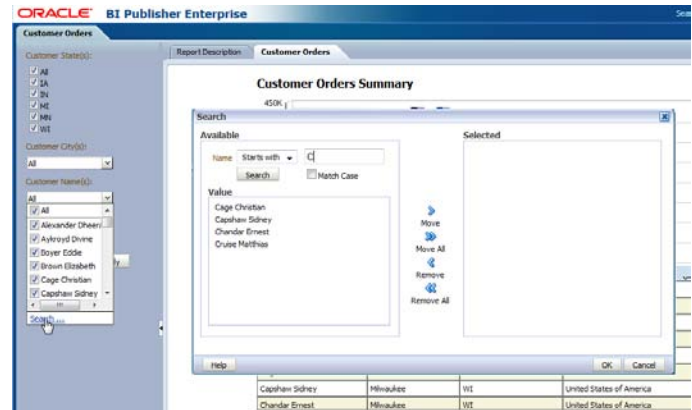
ORACLE BI Publisher Enterprise

Sea

Customer Orders

Customer State(s):

All
IA
IN
MI
MN
WI

Customer City(s):

All

Customer Name(s):

All

All
Alexander Dheer
Aykroyd Divine
Boyer Eddie
Brown Elizabeth
Cage Christian
Capshaw Sidney

Search ...

Report Description

Customer Orders

Customer Orders Summary

450K

Search

Available

Name Starts with C

Search

Match Case

Value

Cage Christian
Capshaw Sidney
Chandar Ernest
Cruise Matthias

Move

Move All

Remove

Remove All

Selected

Help

OK

Cancel

| Capshaw Sidney | Milwaukee | WI | United States of America |
|---|---|---|---|
| Chandar Ernest | Milwaukee | WI | United States of America |